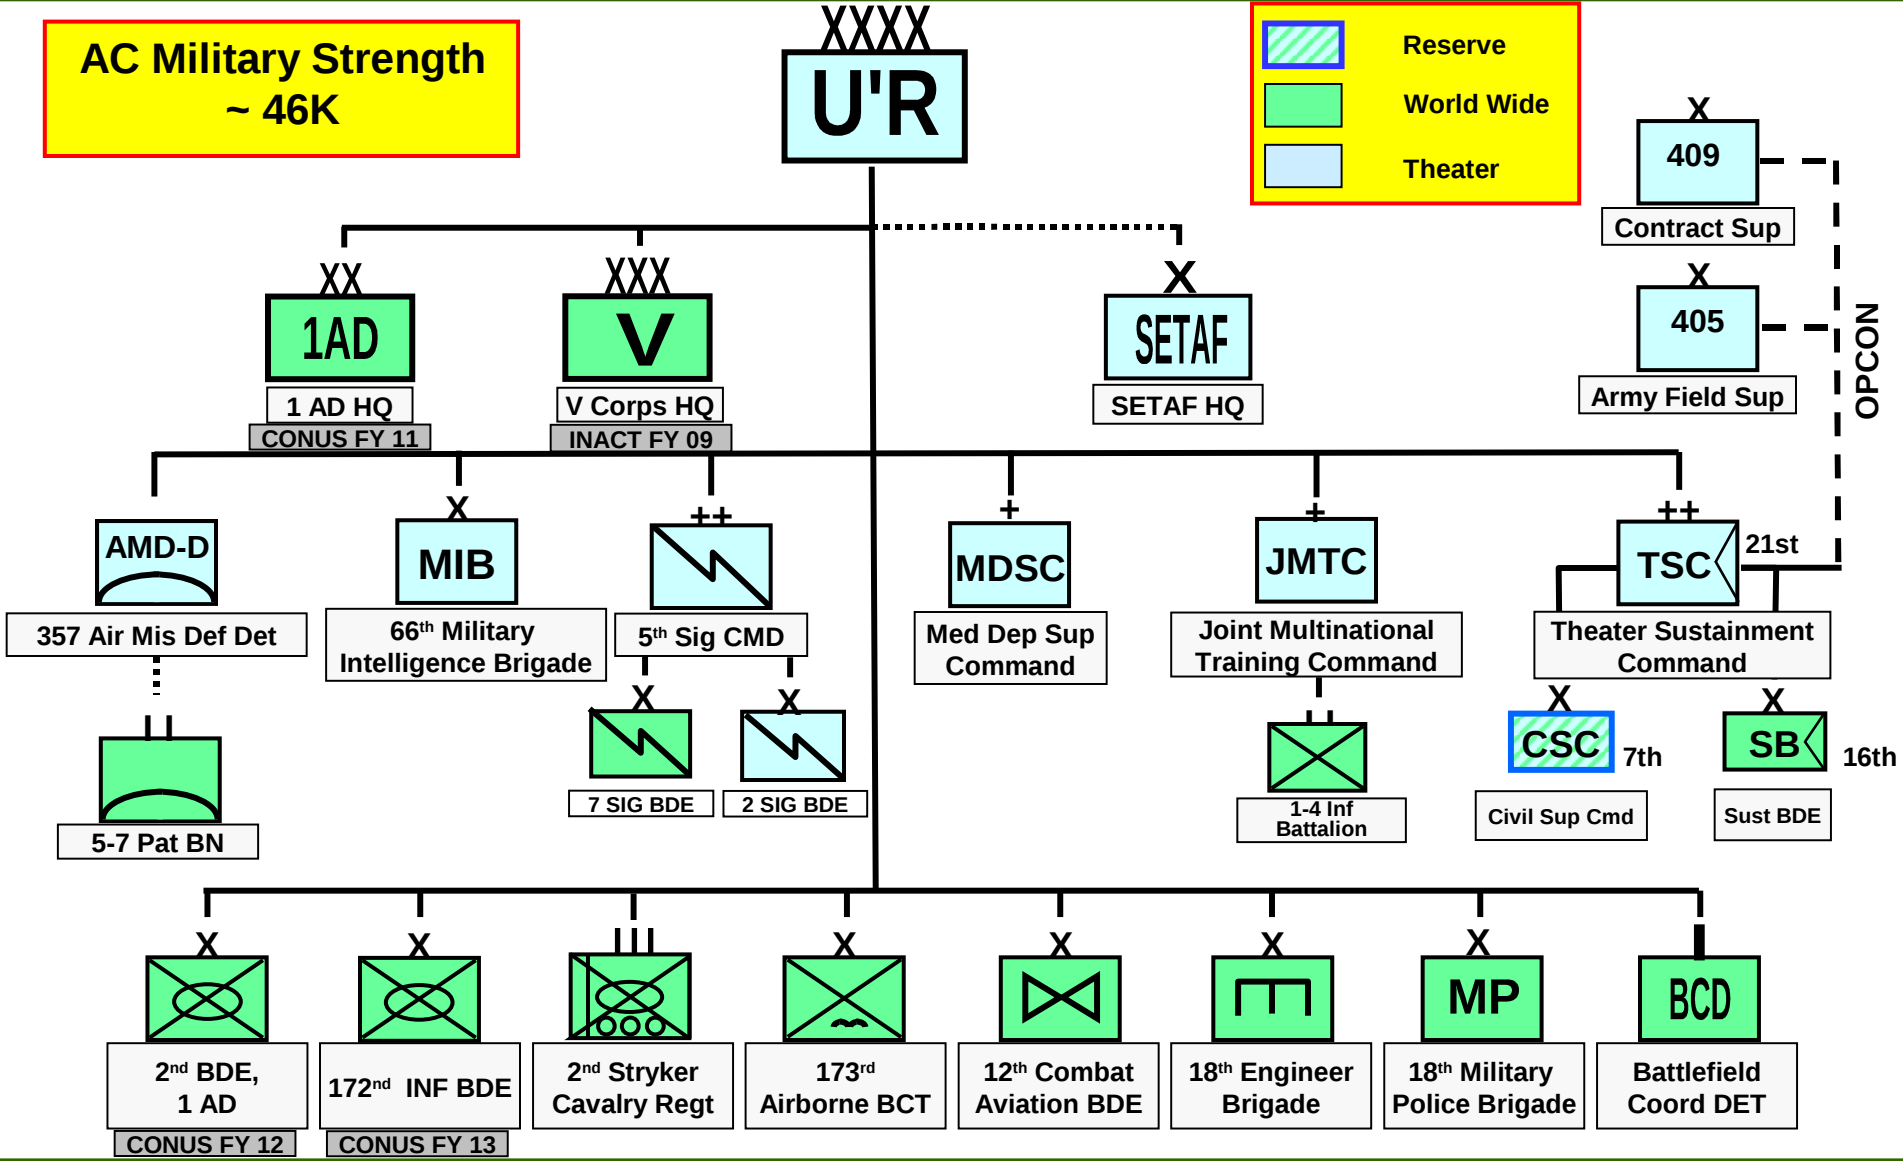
AC Military Strength
~ 46K

XXXX
U'R

Reserve
World Wide
Theater

X
409
Contract Sup

X
405
Army Field Sup

OPCON

XX
1AD
1 AD HQ
CONUS FY 11

XXX
V
V Corps HQ
INACT FY 09

X
SETAF
SETAF HQ

AMD-D
357 Air Mis Def Det

II
5-7 Pat BN

X
MIB
66$^{th}$ Military Intelligence Brigade

++
5$^{th}$ Sig CMD

X
7 SIG BDE

X
2 SIG BDE

+
MDSC
Med Dep Sup Command

+
JMTC
Joint Multinational Training Command

II
1-4 Inf Battalion

++
TSC
21st
Theater Sustainment Command

X
CSC
7th
Civil Sup Cmd

X
SB
16th
Sust BDE

X
2$^{nd}$ BDE, 1 AD
CONUS FY 12

X
172$^{nd}$ INF BDE
CONUS FY 13

III
2$^{nd}$ Stryker Cavalry Regt

X
173$^{rd}$ Airborne BCT

X
12$^{th}$ Combat Aviation BDE

X
18$^{th}$ Engineer Brigade

X
MP
18$^{th}$ Military Police Brigade

BCD
Battlefield Coord DET